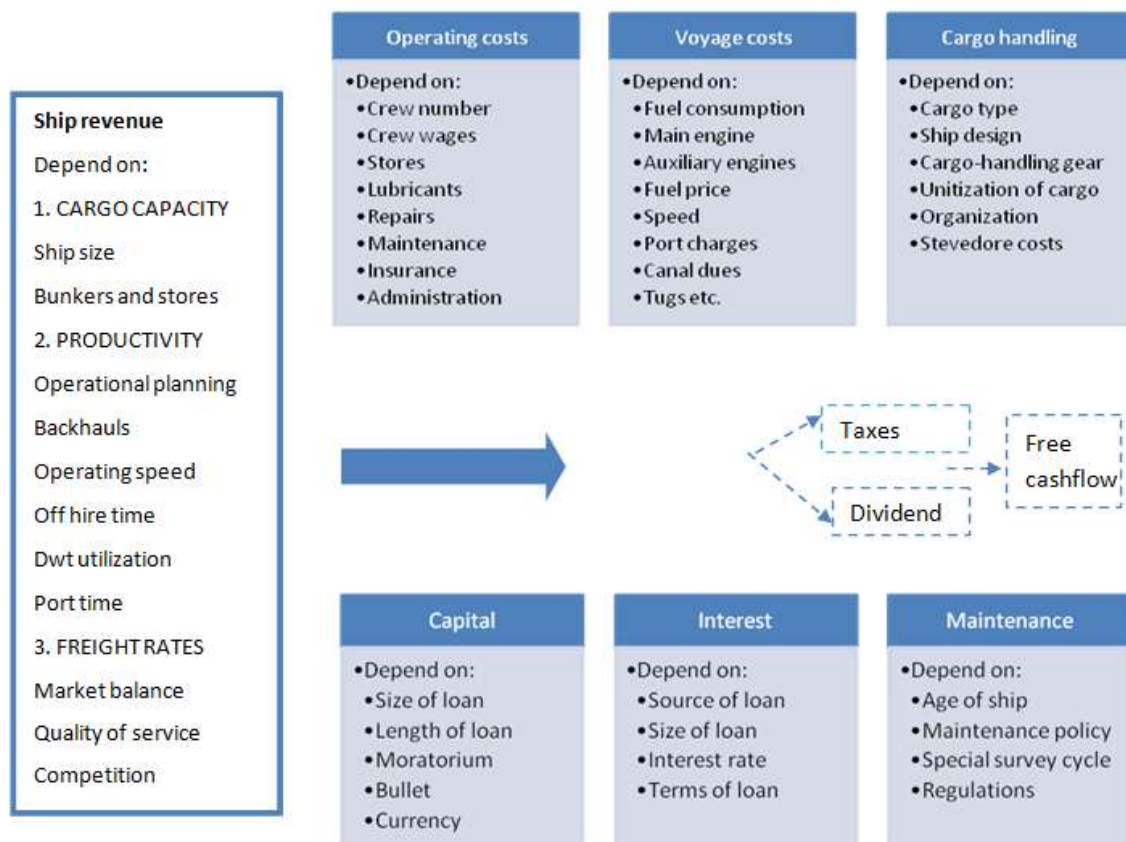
Ship revenue
Depend on:
1. CARGO CAPACITY
Ship size
Bunkers and stores
2. PRODUCTIVITY
Operational planning
Backhauls
Operating speed
Off hire time
Dwt utilization
Port time
3. FREIGHT RATES
Market balance
Quality of service
Competition

Operating costs
•Depend on:
•Crew number
•Crew wages
•Stores
•Lubricants
•Repairs
•Maintenance
•Insurance
•Administration

Voyage costs
•Depend on:
•Fuel consumption
•Main engine
•Auxiliary engines
•Fuel price
•Speed
•Port charges
•Canal dues
•Tugs etc.

Cargo handling
•Depend on:
•Cargo type
•Ship design
•Cargo-handling gear
•Unitization of cargo
•Organization
•Stevedore costs

Taxes
Dividend
Free cashflow

Capital
•Depend on:
•Size of loan
•Length of loan
•Moratorium
•Bullet
•Currency

Interest
•Depend on:
•Source of loan
•Size of loan
•Interest rate
•Terms of loan

Maintenance
•Depend on:
•Age of ship
•Maintenance policy
•Special survey cycle
•Regulations